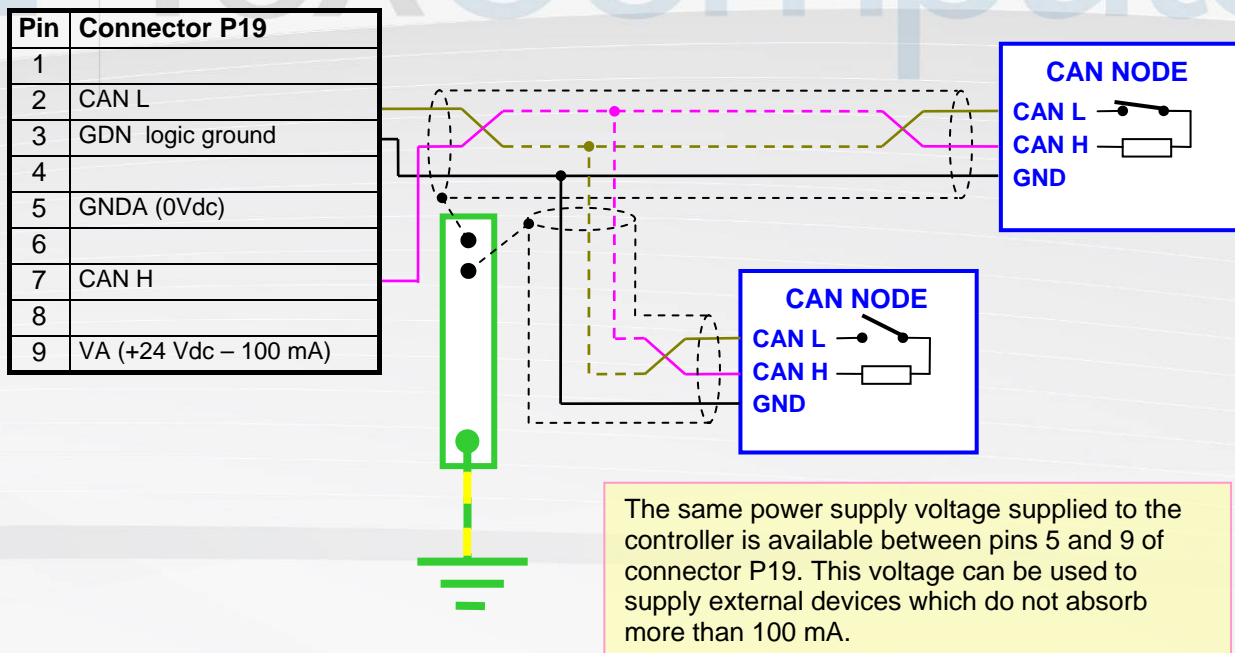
| Pin | Connector P19 |
|---|---|
| 1 | |
| 2 | CAN L |
| 3 | GDN logic ground |
| 4 | |
| 5 | GNDA (0Vdc) |
| 6 | |
| 7 | CAN H |
| 8 | |
| 9 | VA (+24 Vdc – 100 mA) |

CAN NODE
CAN L
CAN H
GND

CAN NODE
CAN L
CAN H
GND

The same power supply voltage supplied to the controller is available between pins 5 and 9 of connector P19. This voltage can be used to supply external devices which do not absorb more than 100 mA.